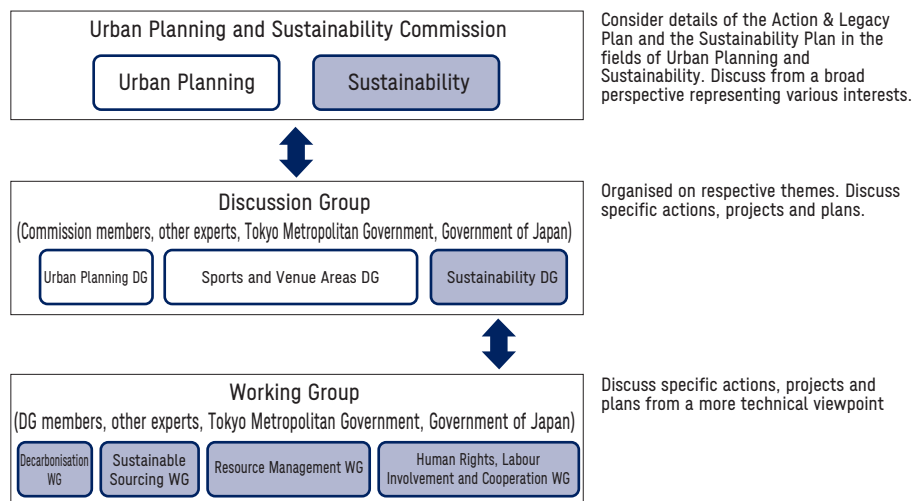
Urban Planning and Sustainability Commission

Urban Planning

Sustainability

Consider details of the Action & Legacy Plan and the Sustainability Plan in the fields of Urban Planning and Sustainability. Discuss from a broad perspective representing various interests.

Discussion Group

(Commission members, other experts, Tokyo Metropolitan Government, Government of Japan)

Urban Planning DG

Sports and Venue Areas DG

Sustainability DG

Organised on respective themes. Discuss specific actions, projects and plans.

Working Group

(DG members, other experts, Tokyo Metropolitan Government, Government of Japan)

Decarbonisation WG

Sustainable Sourcing WG

Resource Management WG

Human Rights, Labour Involvement and Cooperation WG

Discuss specific actions, projects and plans from a more technical viewpoint